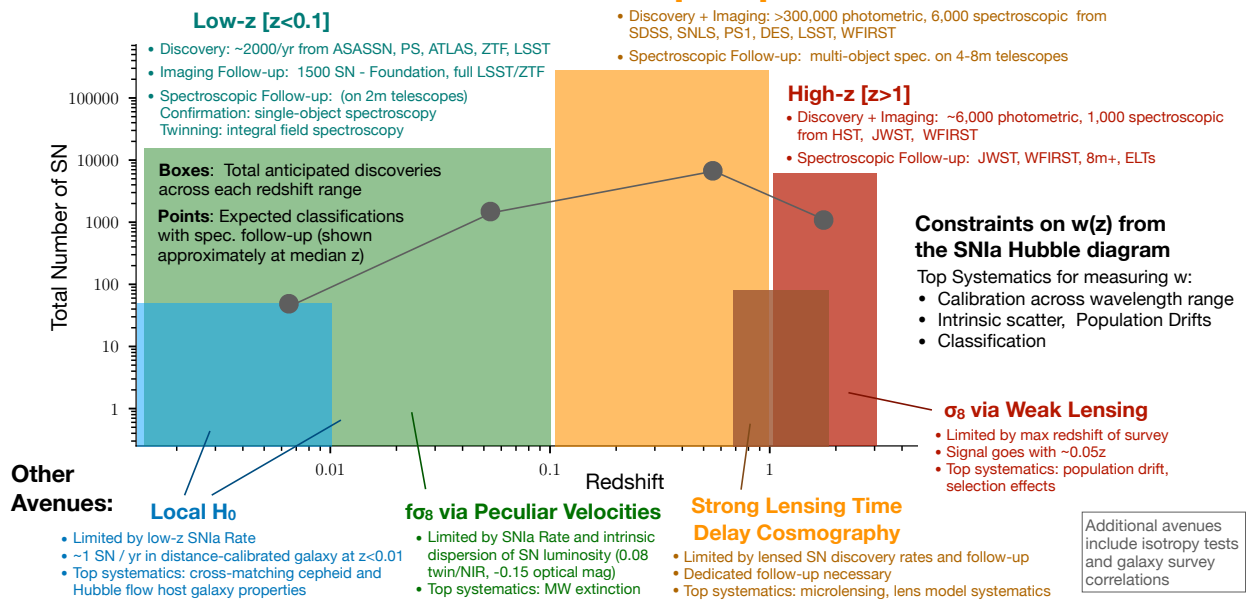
Low-z [z<0.1]

• Discovery: ~2000/yr from ASASSN, PS, ATLAS, ZTF, LSST
• Imaging Follow-up: 1500 SN - Foundation, full LSST/ZTF
• Spectroscopic Follow-up: (on 2m telescopes)
Confirmation: single-object spectroscopy
Twinning: integral field spectroscopy

• Discovery + Imaging: >300,000 photometric, 6,000 spectroscopic from SDSS, SNLS, PS1, DES, LSST, WFIRST
• Spectroscopic Follow-up: multi-object spec. on 4-8m telescopes

High-z [z>1]

• Discovery + Imaging: ~6,000 photometric, 1,000 spectroscopic from HST, JWST, WFIRST
• Spectroscopic Follow-up: JWST, WFIRST, 8m+, ELTs

Boxes: Total anticipated discoveries across each redshift range

Points: Expected classifications with spec. follow-up (shown approximately at median z)

100000
10000
1000
100
10
1

Total Number of SN

0.01
0.1
1

Redshift

Constraints on w(z) from the SNIa Hubble diagram

Top Systematics for measuring w:
• Calibration across wavelength range
• Intrinsic scatter, Population Drifts
• Classification

$\sigma_8$ via Weak Lensing

• Limited by max redshift of survey
• Signal goes with ~0.05z
• Top systematics: population drift, selection effects

Other Avenues:

Local H$_0$

• Limited by low-z SNIa Rate
• ~1 SN / yr in distance-calibrated galaxy at z<0.01
• Top systematics: cross-matching cepheid and Hubble flow host galaxy properties

f$\sigma_8$ via Peculiar Velocities

• Limited by SNIa Rate and intrinsic dispersion of SN luminosity (0.08 twin/NIR, -0.15 optical mag)
• Top systematics: MW extinction

Strong Lensing Time Delay Cosmography

• Limited by lensed SN discovery rates and follow-up
• Dedicated follow-up necessary
• Top systematics: microlensing, lens model systematics

Additional avenues include isotropy tests and galaxy survey correlations